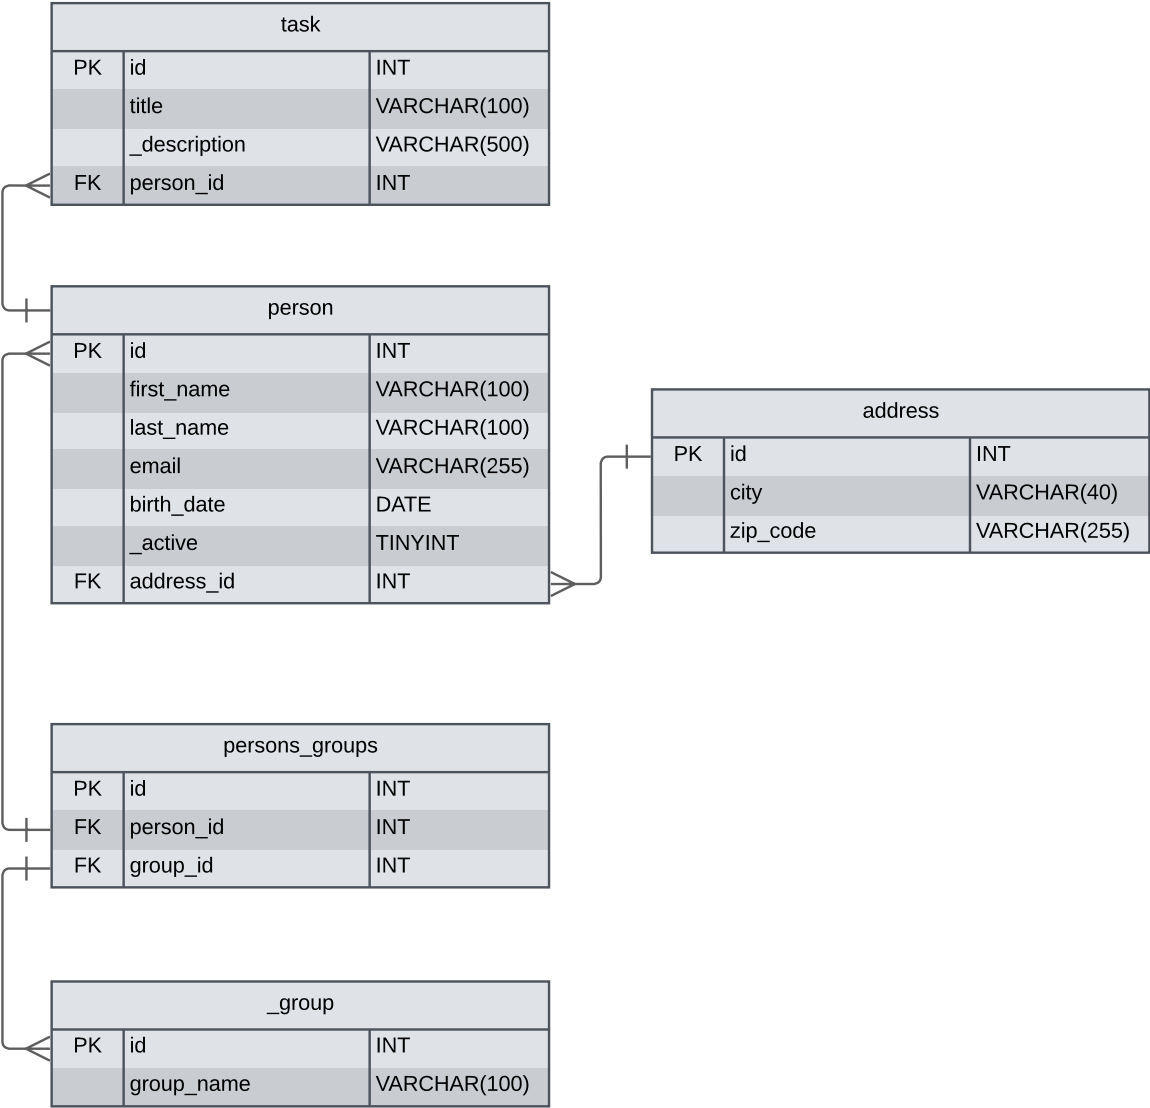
task

| | | |
|---|---|---|
| PK | id | INT |
| | title | VARCHAR(100) |
| | _description | VARCHAR(500) |
| FK | person_id | INT |

person

| | | |
|---|---|---|
| PK | id | INT |
| | first_name | VARCHAR(100) |
| | last_name | VARCHAR(100) |
| | email | VARCHAR(255) |
| | birth_date | DATE |
| | _active | TINYINT |
| FK | address_id | INT |

address

| | | |
|---|---|---|
| PK | id | INT |
| | city | VARCHAR(40) |
| | zip_code | VARCHAR(255) |

persons_groups

| | | |
|---|---|---|
| PK | id | INT |
| FK | person_id | INT |
| FK | group_id | INT |

_group

| | | |
|---|---|---|
| PK | id | INT |
| | group_name | VARCHAR(100) |